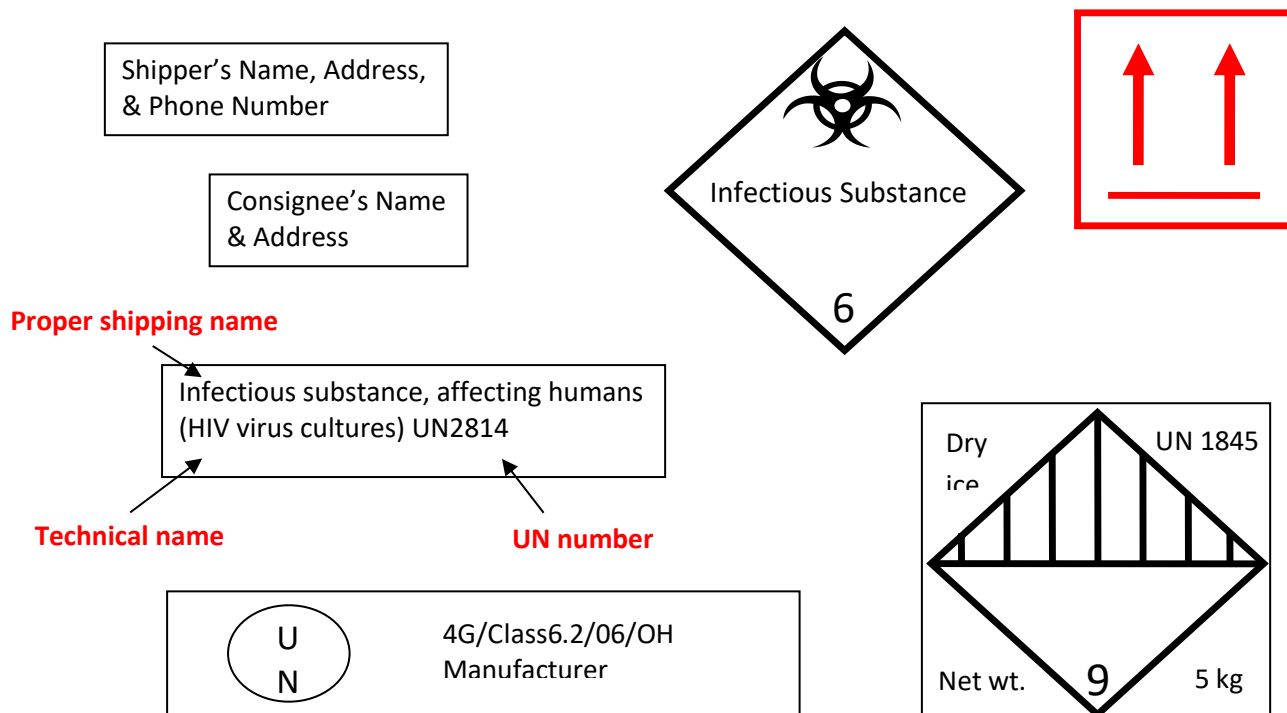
Shipper's Name, Address, & Phone Number

Consignee's Name & Address

Infectious Substance

6

Proper shipping name

Infectious substance, affecting humans (HIV virus cultures) UN2814

Technical name

UN number

Dry ice

UN 1845

Net wt.

9

5 kg

U
N

4G/Class6.2/06/OH
Manufacturer